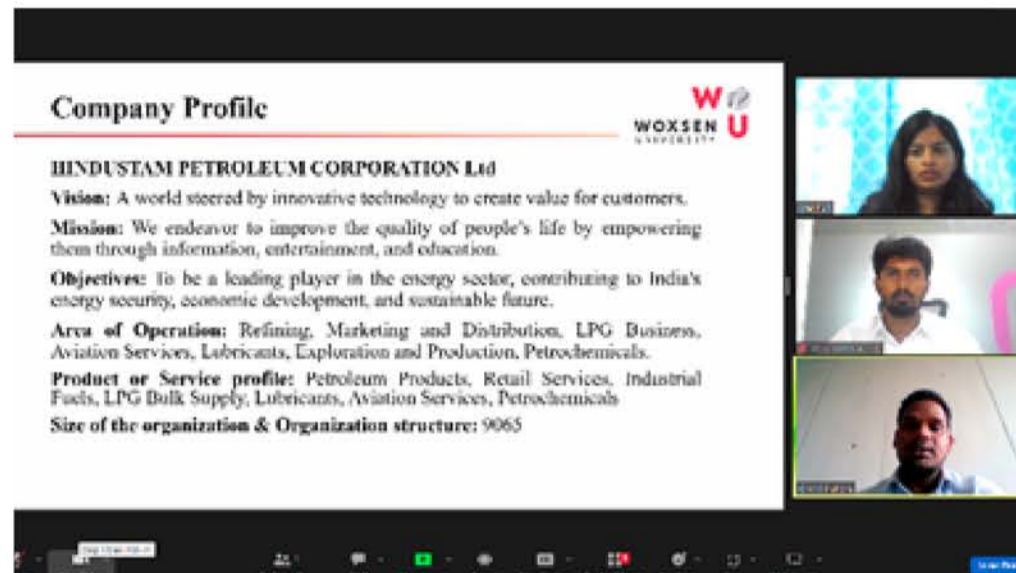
Company Profile

WOXSEN UNIVERSITY

HINDUSTAM PETROLEUM CORPORATION Ltd

Vision: A world steered by innovative technology to create value for customers.

Mission: We endeavor to improve the quality of people's life by empowering them through information, entertainment, and education.

Objectives: To be a leading player in the energy sector, contributing to India's energy security, economic development, and sustainable future.

Area of Operation: Refining, Marketing and Distribution, LPG Business, Aviation Services, Lubricants, Exploration and Production, Petrochemicals.

Product or Service profile: Petroleum Products, Retail Services, Industrial Fuels, LPG Bulk Supply, Lubricants, Aviation Services, Petrochemicals

Size of the organization & Organization structure: 9065

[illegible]

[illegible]

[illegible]

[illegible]

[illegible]